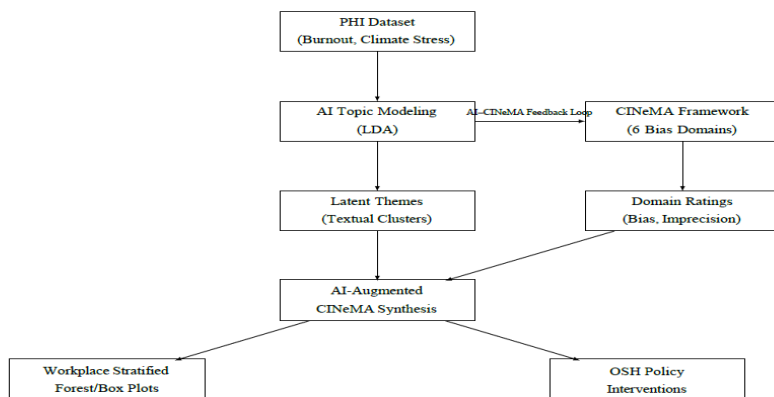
PHI Dataset
(Burnout, Climate Stress)

AI Topic Modeling
(LDA)

AI–CINeMA Feedback Loop

CINeMA Framework
(6 Bias Domains)

Latent Themes
(Textual Clusters)

Domain Ratings
(Bias, Imprecision)

AI-Augmented
CINeMA Synthesis

Workplace Stratified
Forest/Box Plots

OSH Policy
Interventions